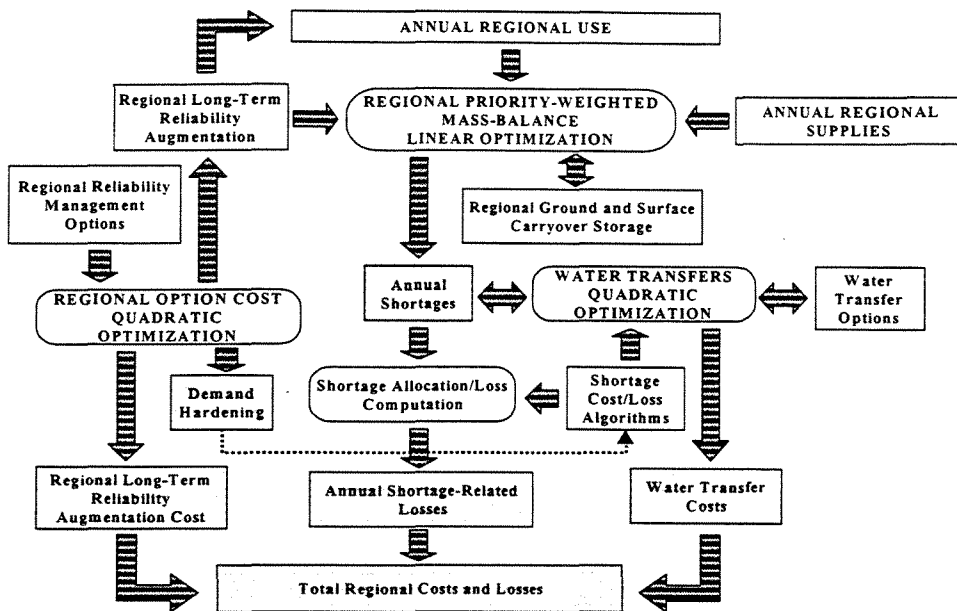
ANNUAL REGIONAL USE

Regional Long-Term Reliability Augmentation

REGIONAL PRIORITY-WEIGHTED MASS-BALANCE LINEAR OPTIMIZATION

ANNUAL REGIONAL SUPPLIES

Regional Reliability Management Options

Regional Ground and Surface Carryover Storage

REGIONAL OPTION COST QUADRATIC OPTIMIZATION

Annual Shortages

WATER TRANSFERS QUADRATIC OPTIMIZATION

Water Transfer Options

Demand Hardening

Shortage Allocation/Loss Computation

Shortage Cost/Loss Algorithms

Regional Long-Term Reliability Augmentation Cost

Annual Shortage-Related Losses

Water Transfer Costs

Total Regional Costs and Losses